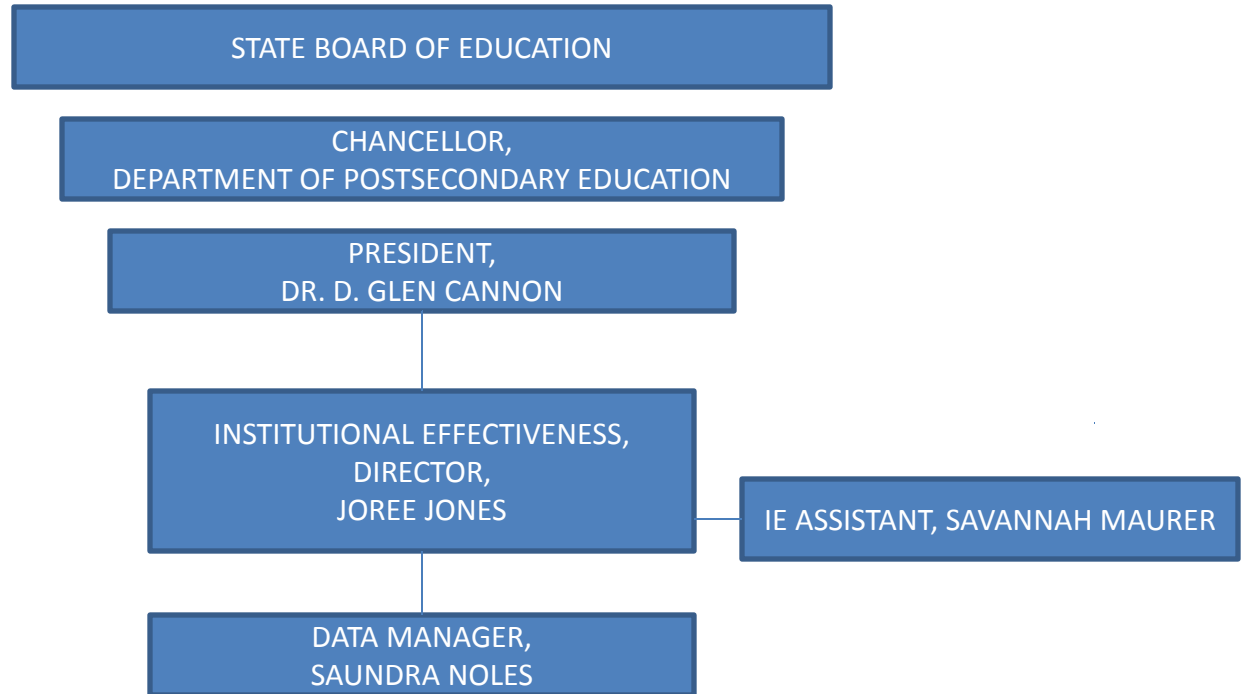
STATE BOARD OF EDUCATION

CHANCELLOR,
DEPARTMENT OF POSTSECONDARY EDUCATION

PRESIDENT,
DR. D. GLEN CANNON

INSTITUTIONAL EFFECTIVENESS,
DIRECTOR,
JOREE JONES

IE ASSISTANT, SAVANNAH MAURER

DATA MANAGER,
SAUNDRA NOLES